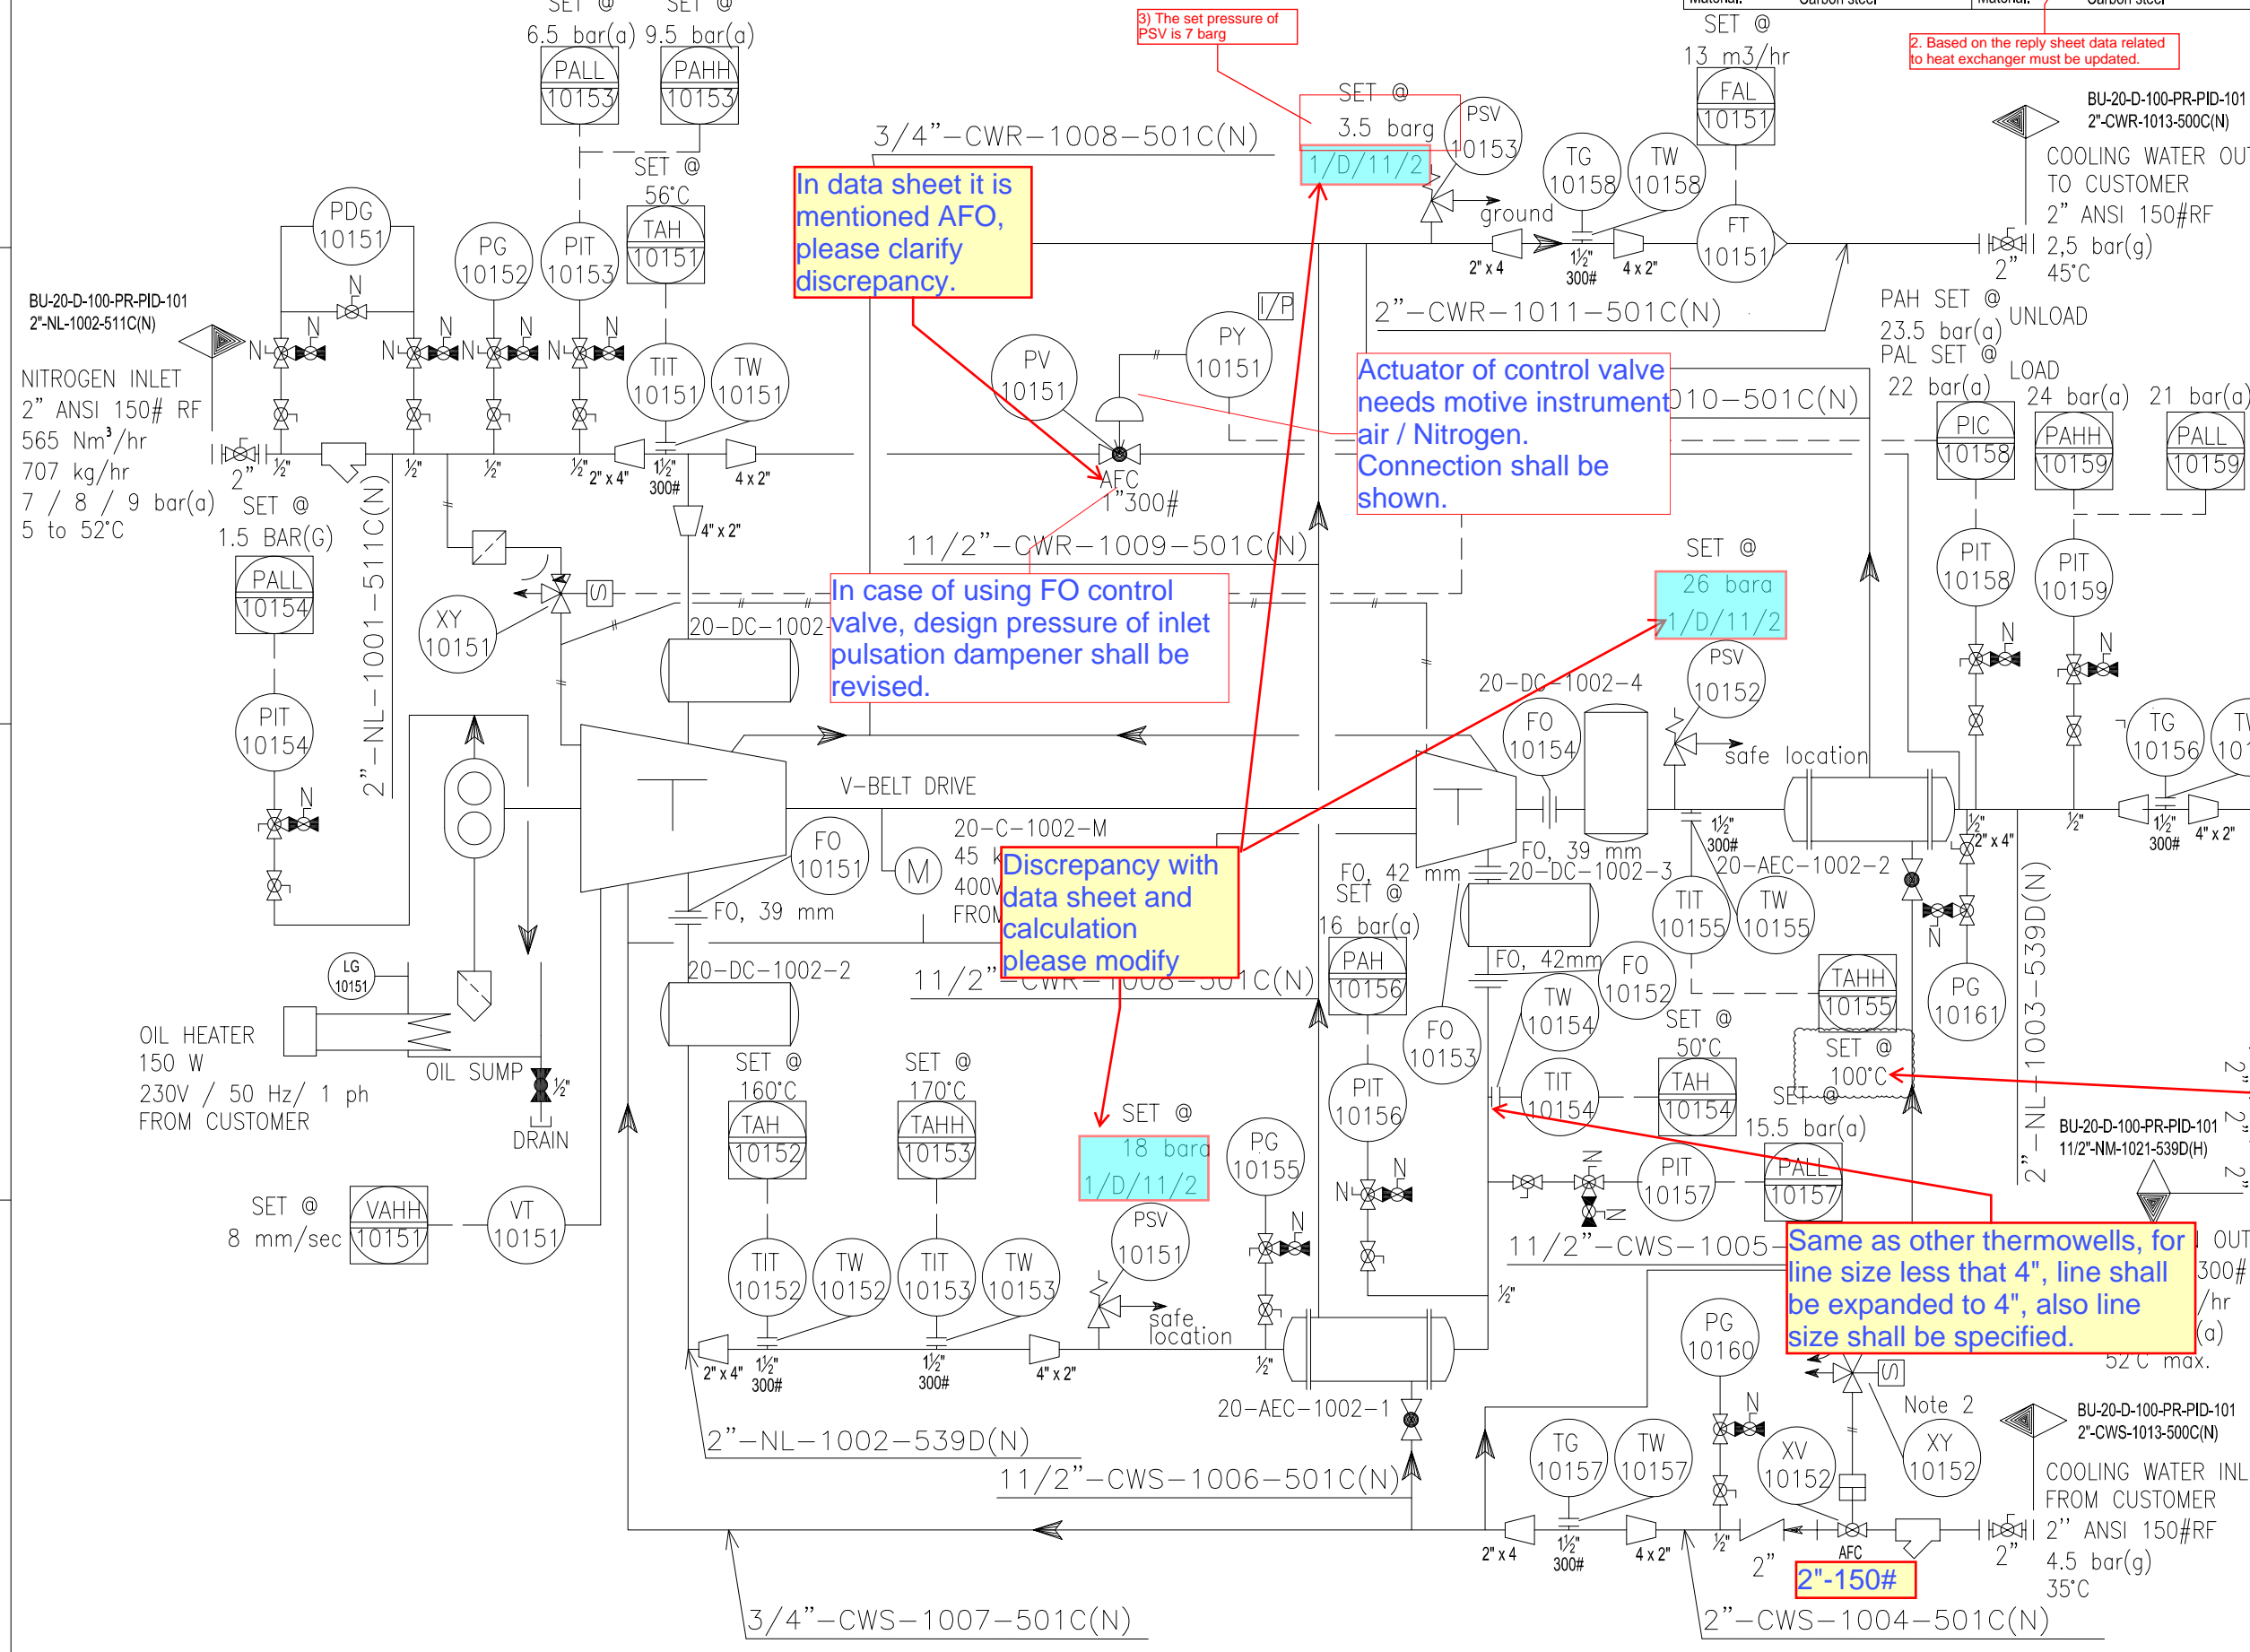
SET @ 6.5 bar(a)
SET @ 9.5 bar(a)
PALL 10153
PAHH 10153

3) The set pressure of PSV is 7 barg

SET @ 13 m3/hr
FAL 10151

2. Based on the reply sheet data related to heat exchanger must be updated.

BU-20-D-100-PR-PID-101
2"-CWR-1013-500C(N)
COOLING WATER OUT TO CUSTOMER
2" ANSI 150#RF
2,5 bar(g)
45°C

3/4"–CWR–1008–501C(N)
SET @ 3.5 barg
1/D/11/2
PSV 10153
ground
TG 10158
TW 10158
FT 10151
SET @ 56°C
TAH 10151

In data sheet it is mentioned AFO, please clarify discrepancy.

PDG 10151
PG 10152
PIT 10153
BU-20-D-100-PR-PID-101
2"-NL-1002-511C(N)
NITROGEN INLET
2" ANSI 150# RF
565 Nm³/hr
707 kg/hr
7 / 8 / 9 bar(a)
5 to 52°C
N
½"
2"
SET @ 1.5 BAR(G)
PALL 10154
PIT 10154
2"–NL–1001–511C(N)
TIT 10151
TW 10151
2" x 4"
1½" 300#
4 x 2"
4" x 2"
PV 10151
PY 10151
I/P
AFC
1"300#
2" x 4
1½" 300#
4 x 2"
2"–CWR–1011–501C(N)
PAH SET @ 23.5 bar(a)
PAL SET @ 22 bar(a)
UNLOAD
LOAD
24 bar(a)
21 bar(a)

Actuator of control valve needs motive instrument air / Nitrogen. Connection shall be shown.

010–501C(N)
PIC 10158
PAHH 10159
PALL 10159
PIT 10158
PIT 10159
11/2"–CWR–1009–501C(N)
XY 10151
S
20–DC–1002

In case of using FO control valve, design pressure of inlet pulsation dampener shall be revised.

SET @ 26 bara 1/D/11/2
PSV 10152
20–DC–1002–4
FO 10154
safe location
TG 10156
V-BELT DRIVE
FO 10151
M
20–C–1002–M
45 k
400V
FROM

Discrepancy with data sheet and calculation please modify

FO, 42 mm
FO, 39 mm
20–DC–1002–3
SET @ 16 bar(a)
1½" 300#
20–AEC–1002–2
2" x 4"
½"
1½" 300#
4" x 2"
FO, 39 mm
LG 10151
OIL HEATER 150 W 230V / 50 Hz/ 1 ph FROM CUSTOMER
OIL SUMP
½"
DRAIN
20–DC–1002–2
11/2"–CWR–1008–501C(N)
PAH 10156
TIT 10155
TW 10155
FO, 42mm
FO 10152
TAHH 10155
PG 10161
2"–NL–1003–539D(N)
SET @ 160°C
TAH 10152
SET @ 170°C
TAHH 10153
SET @ 18 bara 1/D/11/2
PG 10155
FO 10153
TW 10154
PIT 10156
TIT 10154
SET @ 50°C
TAH 10154
SET @ 100°C
SET @ 15.5 bar(a)
BU-20-D-100-PR-PID-101
11/2"-NM-1021-539D(H)
SET @ 8 mm/sec
VAHH 10151
VT 10151
PSV 10151
safe location
PIT 10157
PALL 10157
11/2"–CWS–1005
TIT 10152
TW 10152
TIT 10153
TW 10153

Same as other thermowells, for line size less that 4", line shall be expanded to 4", also line size shall be specified.

OUT
300#
/hr
(a)
52°C max.
2" x 4"
1½" 300#
1½" 300#
4" x 2"
½"
20–AEC–1002–1
PG 10160
Note 2
2"–NL–1002–539D(N)
11/2"–CWS–1006–501C(N)
TG 10157
TW 10157
XV 10152
XY 10152
BU-20-D-100-PR-PID-101
2"-CWS-1013-500C(N)
COOLING WATER INL FROM CUSTOMER
2" ANSI 150#RF
4.5 bar(g)
35°C
2" x 4
1½" 300#
4 x 2"
2"
AFC
2"-150#
3/4"–CWS–1007–501C(N)
2"–CWS–1004–501C(N)